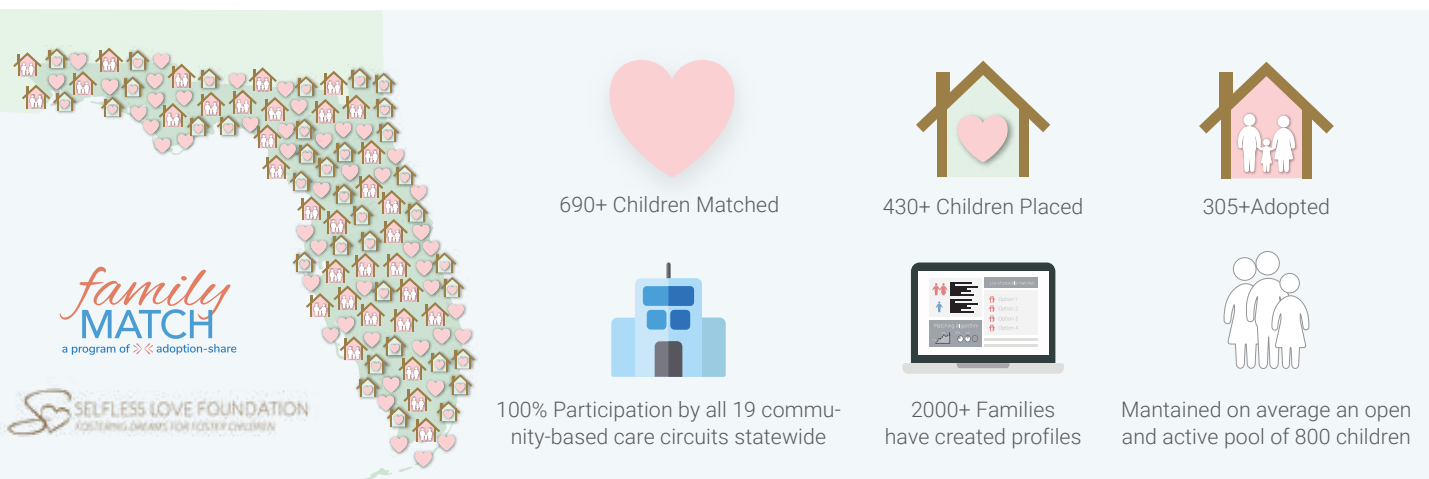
family MATCH
a program of adoption-share

SELFLESS LOVE FOUNDATION
FOSTERING DREAMS FOR FOSTER CHILDREN

690+ Children Matched

430+ Children Placed

305+Adopted

100% Participation by all 19 community-based care circuits statewide

2000+ Families have created profiles

Mantained on average an open and active pool of 800 children